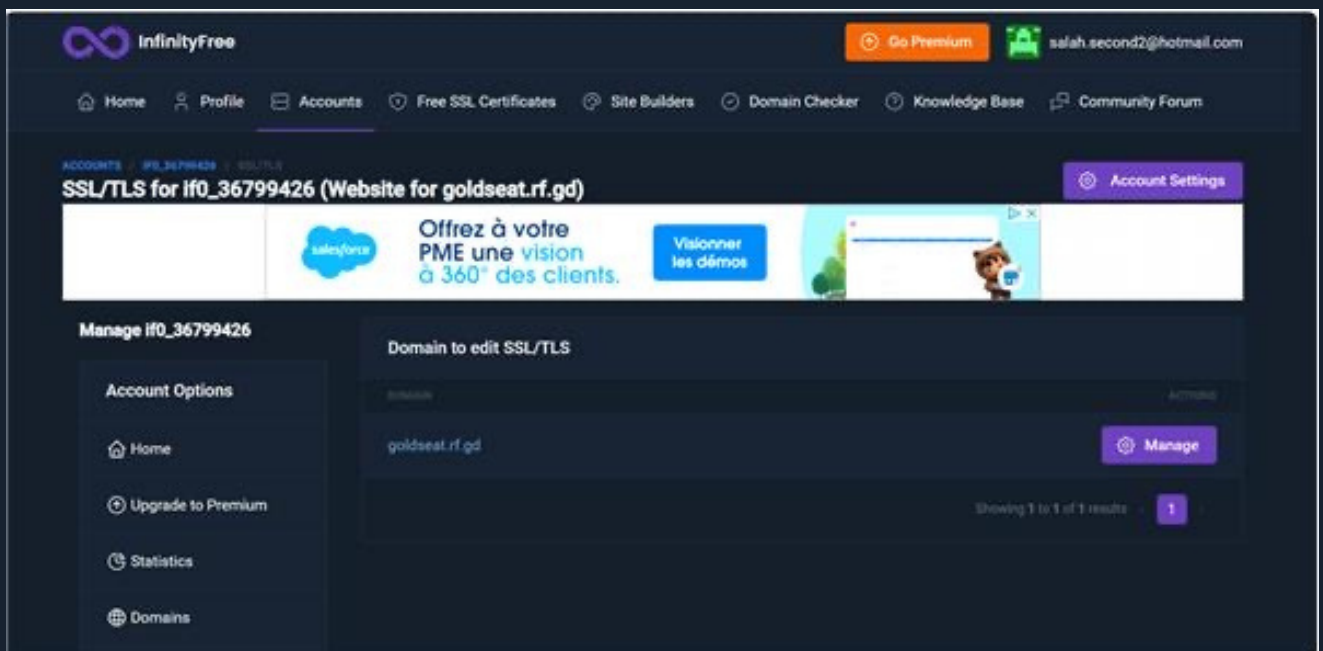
InfinityFree

Go Premium

salah.second2@hotmail.com

Home Profile Accounts Free SSL Certificates Site Builders Domain Checker Knowledge Base Community Forum

ACCOUNTS / IF0_36799426 / SSL/TLS

SSL/TLS for if0_36799426 (Website for goldseat.rf.gd)

Account Settings

salesforce

Offrez à votre PME une vision à 360° des clients.

Visionner les démos

Manage if0_36799426

Account Options

Home

Upgrade to Premium

Statistics

Domains

Domain to edit SSL/TLS

DOMAIN

ACTIONS

goldseat.rf.gd

Manage

Showing 1 to 1 of 1 results

1